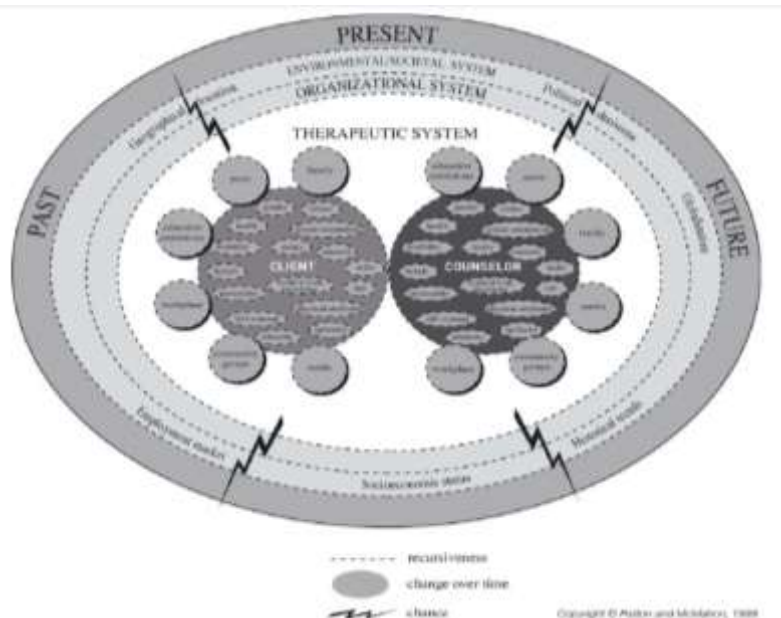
PRESENT

ENVIRONMENTAL/SOCIETAL SYSTEM

ORGANIZATIONAL SYSTEM

Geographical location

Political decisions

THERAPEUTIC SYSTEM

PAST

FUTURE

Globalisation

family

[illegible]

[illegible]

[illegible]

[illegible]

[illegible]

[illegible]

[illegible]

CLIENT

COUNSELOR

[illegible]

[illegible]

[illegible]

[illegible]

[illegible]

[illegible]

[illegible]

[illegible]

Employment market

Historical trends

Socioeconomic status

recursiveness

change over time

chance

Copyright © Patton and McMahon, 1999